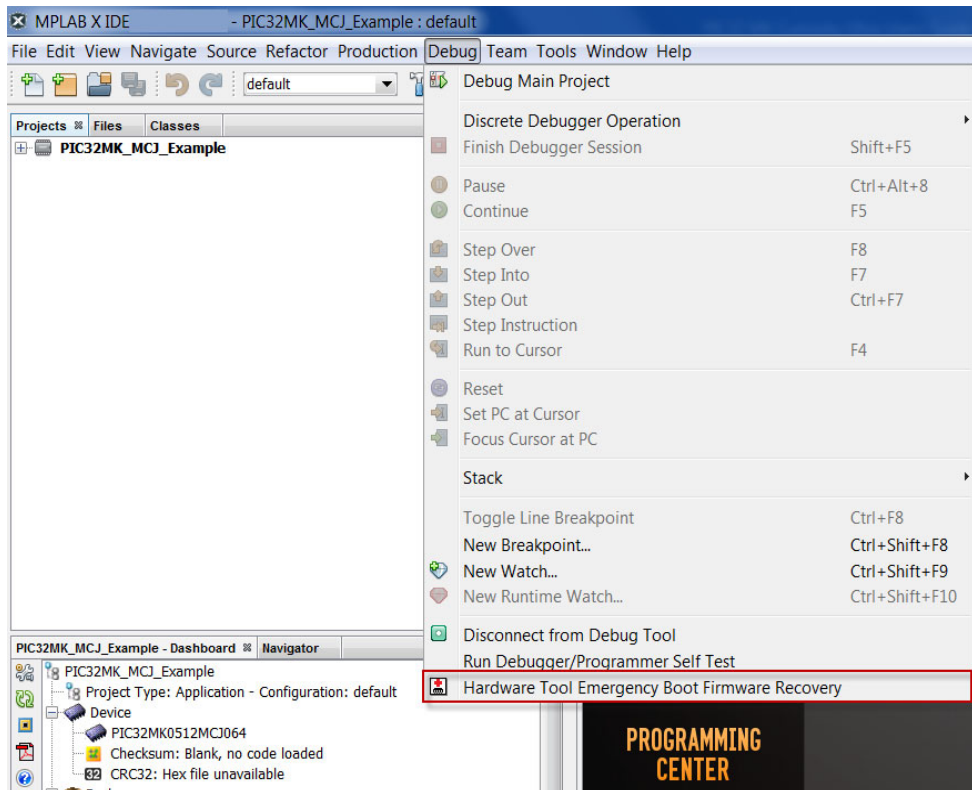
MPLAB X IDE - PIC32MK_MCJ_Example : default

File Edit View Navigate Source Refactor Production Debug Team Tools Window Help

default

Projects Files Classes

PIC32MK_MCJ_Example

Debug Main Project
Discrete Debugger Operation
Finish Debugger Session Shift+F5
Pause Ctrl+Alt+8
Continue F5
Step Over F8
Step Into F7
Step Out Ctrl+F7
Step Instruction
Run to Cursor F4
Reset
Set PC at Cursor
Focus Cursor at PC
Stack
Toggle Line Breakpoint Ctrl+F8
New Breakpoint... Ctrl+Shift+F8
New Watch... Ctrl+Shift+F9
New Runtime Watch... Ctrl+Shift+F10
Disconnect from Debug Tool
Run Debugger/Programmer Self Test
Hardware Tool Emergency Boot Firmware Recovery

PIC32MK_MCJ_Example - Dashboard Navigator

PIC32MK_MCJ_Example
Project Type: Application - Configuration: default
Device
PIC32MK0512MCJ064
Checksum: Blank, no code loaded
CRC32: Hex file unavailable

PROGRAMMING CENTER